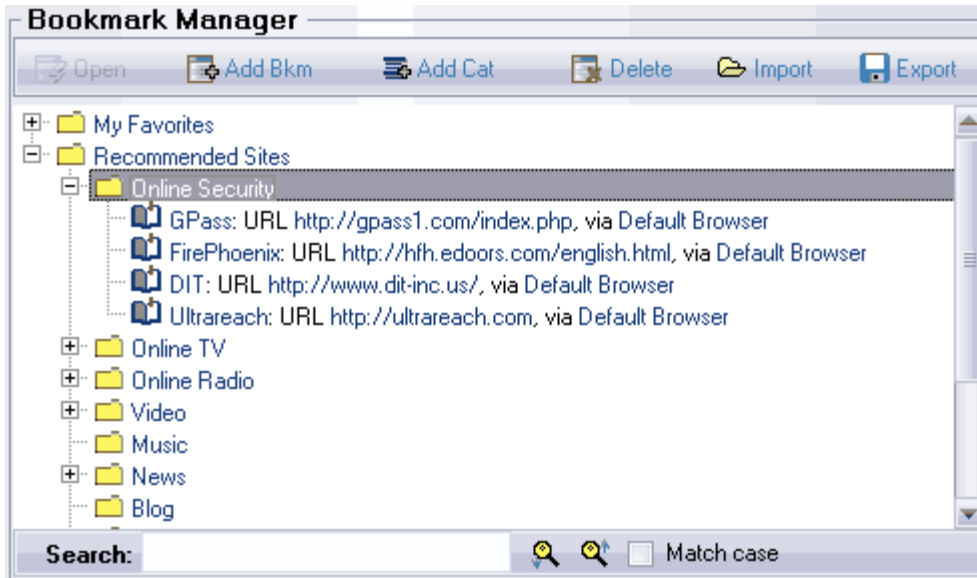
Bookmark Manager

Open  Add Bkm  Add Cat  Delete  Import  Export

My Favorites
Recommended Sites
Online Security
GPass: URL http://gpass1.com/index.php, via Default Browser
FirePhoenix: URL http://hfh.edoors.com/english.html, via Default Browser
DIT: URL http://www.dit-inc.us/, via Default Browser
Ultrareach: URL http://ultrareach.com, via Default Browser
Online TV
Online Radio
Video
Music
News
Blog

Search:  Match case